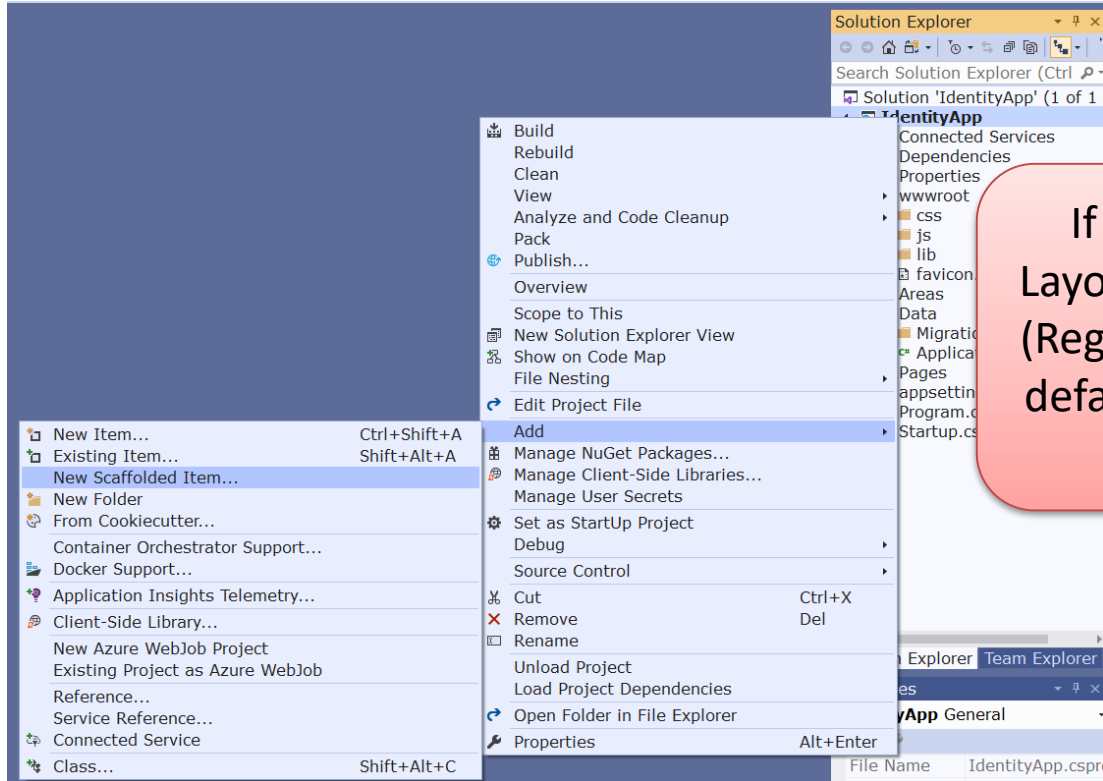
Solution Explorer

Search Solution Explorer (Ctrl

Solution 'IdentityApp' (1 of 1

IdentityApp

Connected Services

Dependencies

Properties

wwwroot

css

js

lib

favicon.

Areas

Data

Migratio

Applica

Pages

appsettin

Program.c

Startup.cs

If

Layo

(Reg

defa

Build

Rebuild

Clean

View

Analyze and Code Cleanup

Pack

Publish...

Overview

Scope to This

New Solution Explorer View

Show on Code Map

File Nesting

Edit Project File

Add

Manage NuGet Packages...

Manage Client-Side Libraries...

Manage User Secrets

Set as StartUp Project

Debug

Source Control

Cut Ctrl+X

Remove Del

Rename

Unload Project

Load Project Dependencies

Open Folder in File Explorer

Properties Alt+Enter

New Item... Ctrl+Shift+A

Existing Item... Shift+Alt+A

New Scaffolded Item...

New Folder

From Cookiecutter...

Container Orchestrator Support...

Docker Support...

Application Insights Telemetry...

Client-Side Library...

New Azure WebJob Project

Existing Project as Azure WebJob

Reference...

Service Reference...

Connected Service

Class... Shift+Alt+C

n Explorer Team Explorer

es

yApp General

File Name IdentityApp.cspr